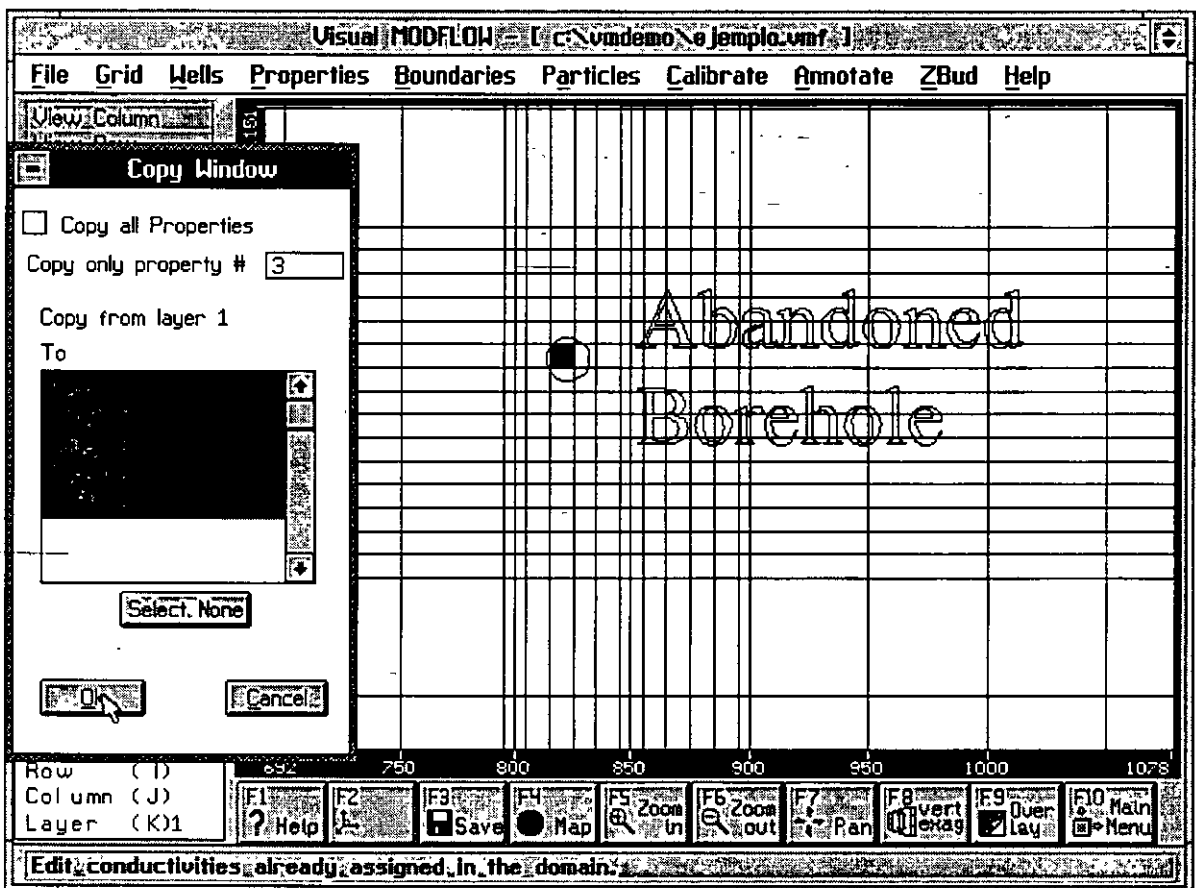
Visual MODFLOW - [ c:\vmdemo\ejemplo.vmf ]

File Grid Wells Properties Boundaries Particles Calibrate Annotate ZBud Help

View Column

Copy Window

Copy all Properties

Copy only property # 3

Copy from layer 1

To

Select None

OK

Cancel

Abandoned Borehole

692 750 800 850 900 950 1000 1078

Row (I)
Column (J)
Layer (K)1

F1 ? Help
F2
F3 Save
F4 Map
F5 Zoom in
F6 Zoom out
F7 Pan
F8 Vert exag
F9 Over lay
F10 Main Menu

Edit conductivities already assigned in the domain.